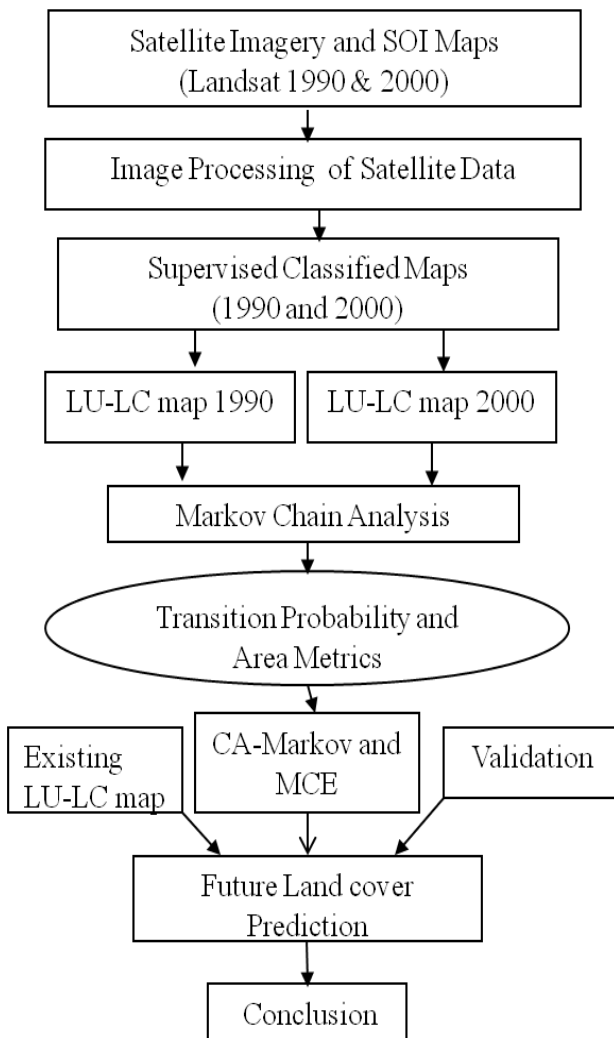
Satellite Imagery and SOI Maps (Landsat 1990 & 2000)

Image Processing of Satellite Data

Supervised Classified Maps (1990 and 2000)

LU-LC map 1990

LU-LC map 2000

Markov Chain Analysis

Transition Probability and Area Metrics

Existing LU-LC map

CA-Markov and MCE

Validation

Future Land cover Prediction

Conclusion